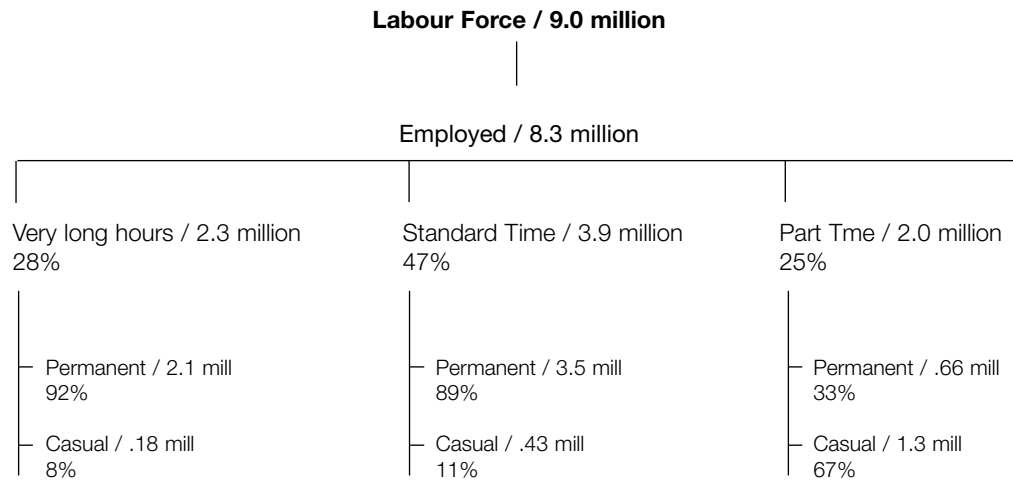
**Labour Force / 9.0 million**

Employed / 8.3 million

Very long hours / 2.3 million
28%

Permanent / 2.1 mill
92%

Casual / .18 mill
8%

Standard Time / 3.9 million
47%

Permanent / 3.5 mill
89%

Casual / .43 mill
11%

Part Tme / 2.0 million
25%

Permanent / .66 mill
33%

Casual / 1.3 mill
67%